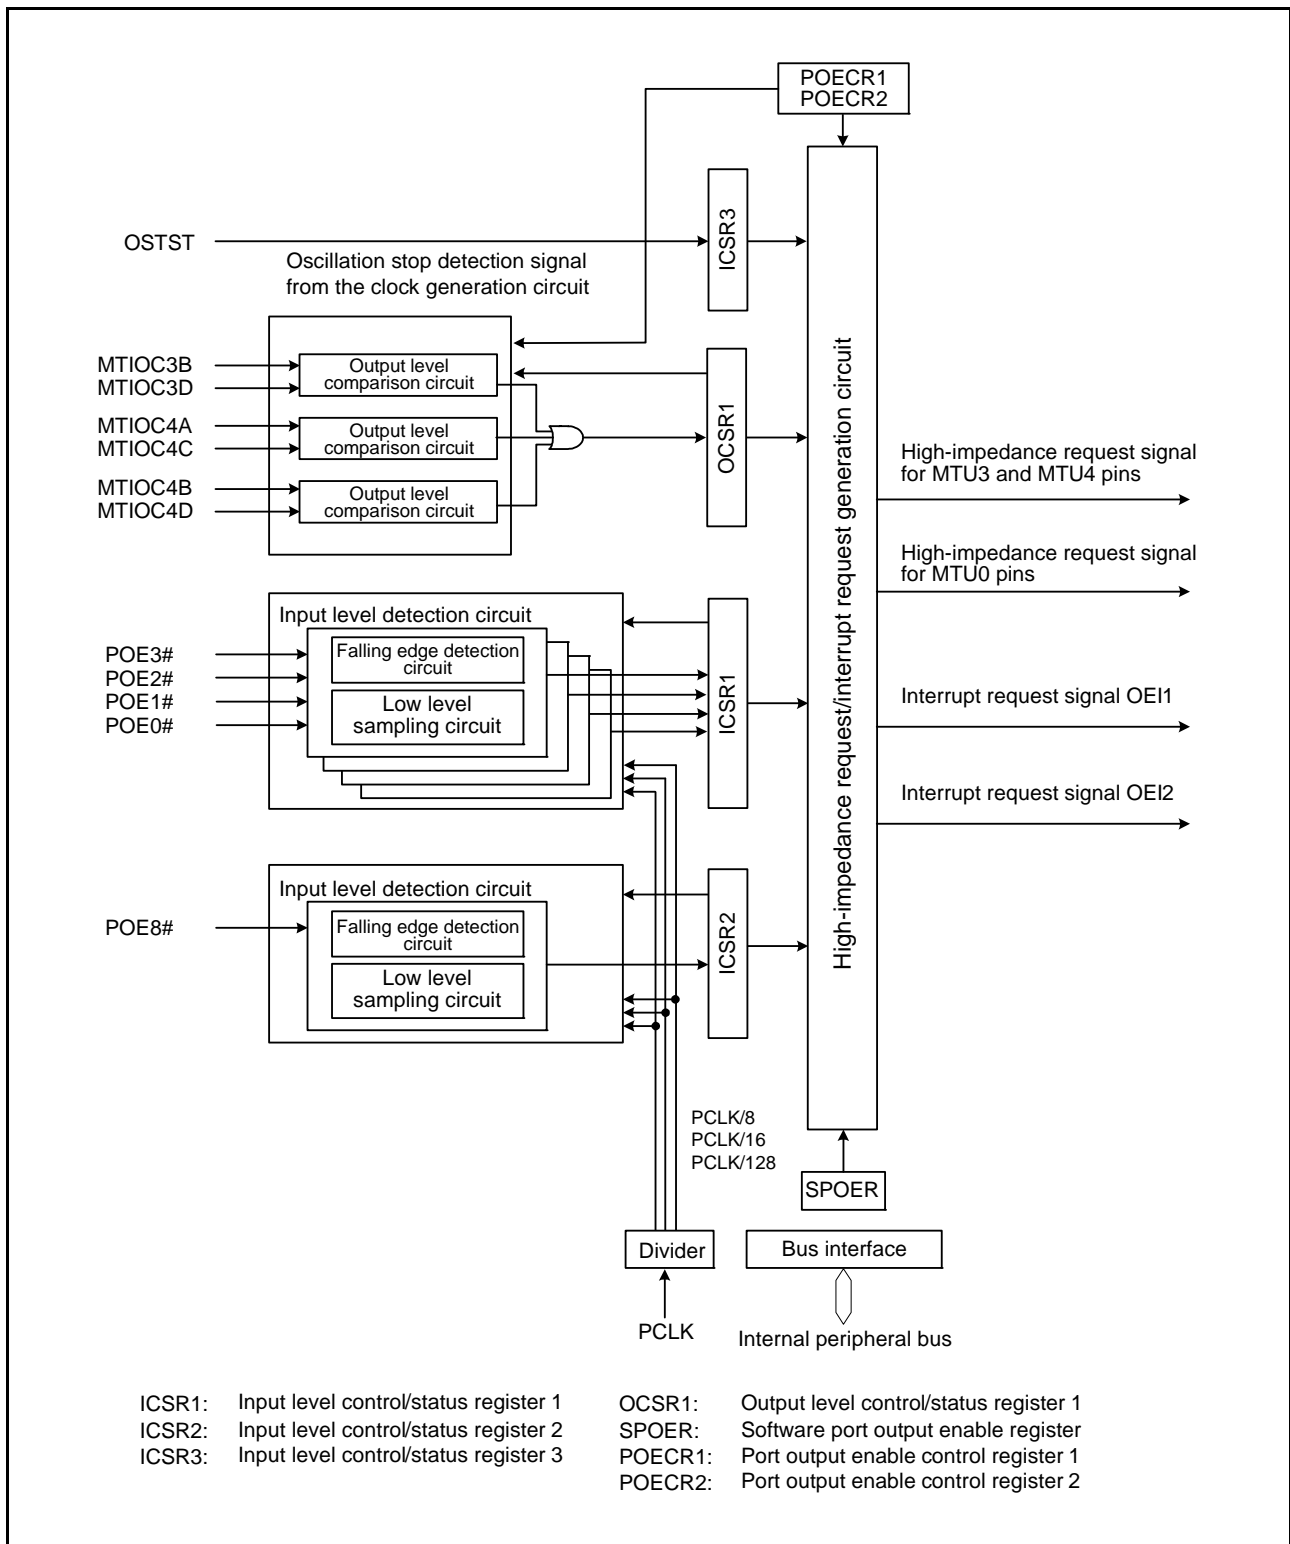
POECR1
POECR2

OSTST

Oscillation stop detection signal from the clock generation circuit

ICSR3

MTIOC3B
MTIOC3D
MTIOC4A
MTIOC4C
MTIOC4B
MTIOC4D

Output level comparison circuit

Output level comparison circuit

Output level comparison circuit

OCSR1

High-impedance request/interrupt request generation circuit

High-impedance request signal for MTU3 and MTU4 pins

High-impedance request signal for MTU0 pins

Interrupt request signal OEI1

Interrupt request signal OEI2

Input level detection circuit

POE3#
POE2#
POE1#
POE0#

Falling edge detection circuit

Low level sampling circuit

ICSR1

Input level detection circuit

POE8#

Falling edge detection circuit

Low level sampling circuit

ICSR2

PCLK/8
PCLK/16
PCLK/128

SPOER

Divider

Bus interface

PCLK

Internal peripheral bus

ICSR1: Input level control/status register 1
ICSR2: Input level control/status register 2
ICSR3: Input level control/status register 3

OCSR1: Output level control/status register 1
SPOER: Software port output enable register
POECR1: Port output enable control register 1
POECR2: Port output enable control register 2